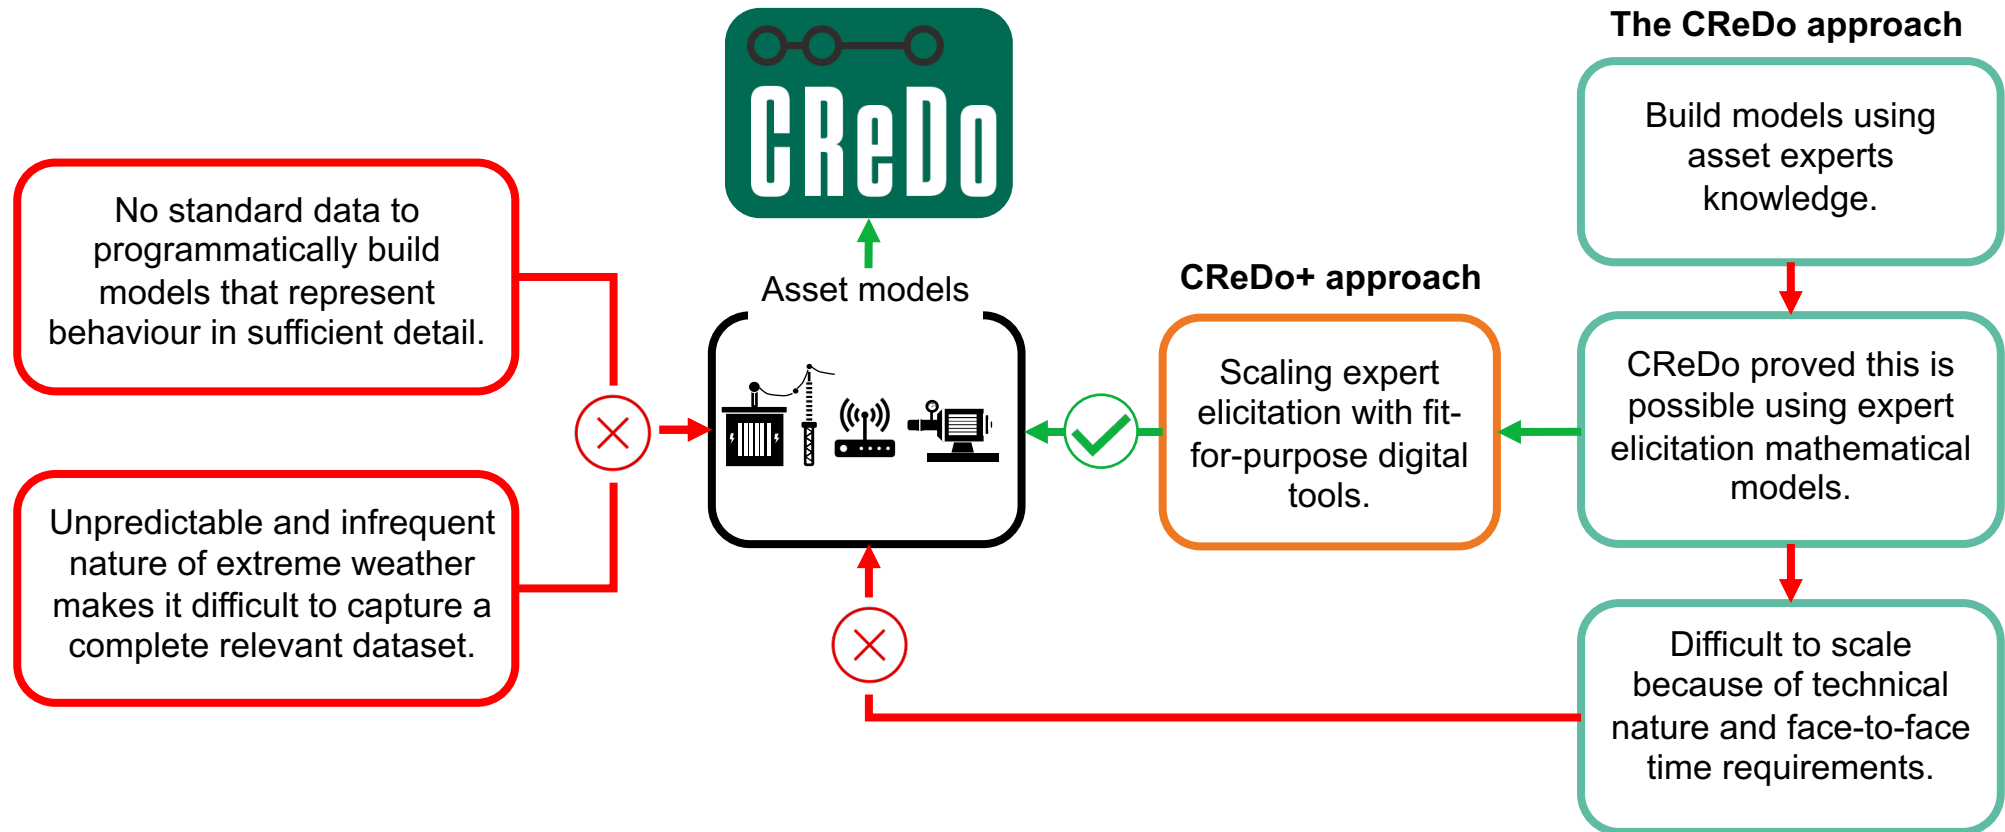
CReDo

The CReDo approach

No standard data to programmatically build models that represent behaviour in sufficient detail.

Asset models

CReDo+ approach

Build models using asset experts knowledge.

Scaling expert elicitation with fit-for-purpose digital tools.

CReDo proved this is possible using expert elicitation mathematical models.

Unpredictable and infrequent nature of extreme weather makes it difficult to capture a complete relevant dataset.

Difficult to scale because of technical nature and face-to-face time requirements.